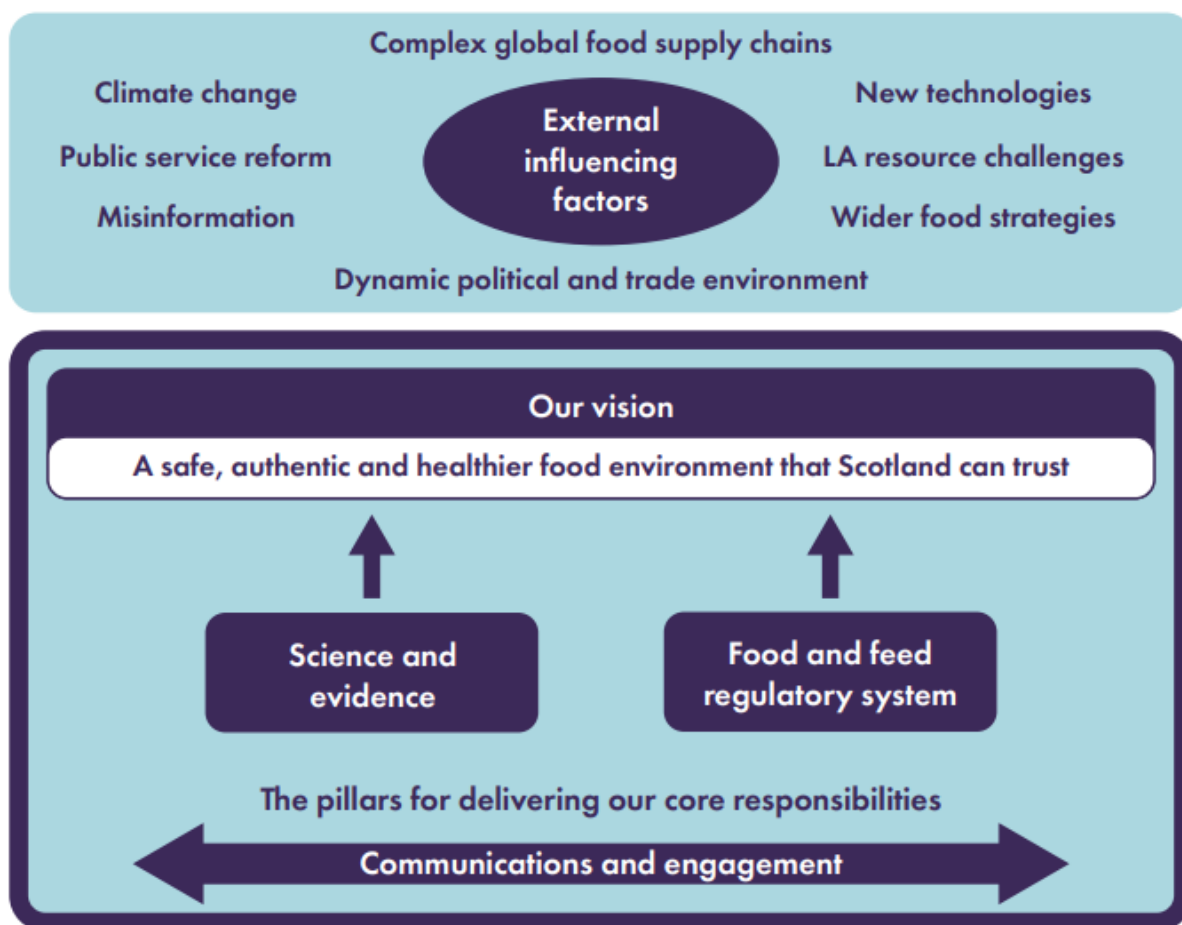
Complex global food supply chains

Climate change

Public service reform

Misinformation

External influencing factors

New technologies

LA resource challenges

Wider food strategies

Dynamic political and trade environment

Our vision

A safe, authentic and healthier food environment that Scotland can trust

Science and evidence

Food and feed regulatory system

The pillars for delivering our core responsibilities

Communications and engagement